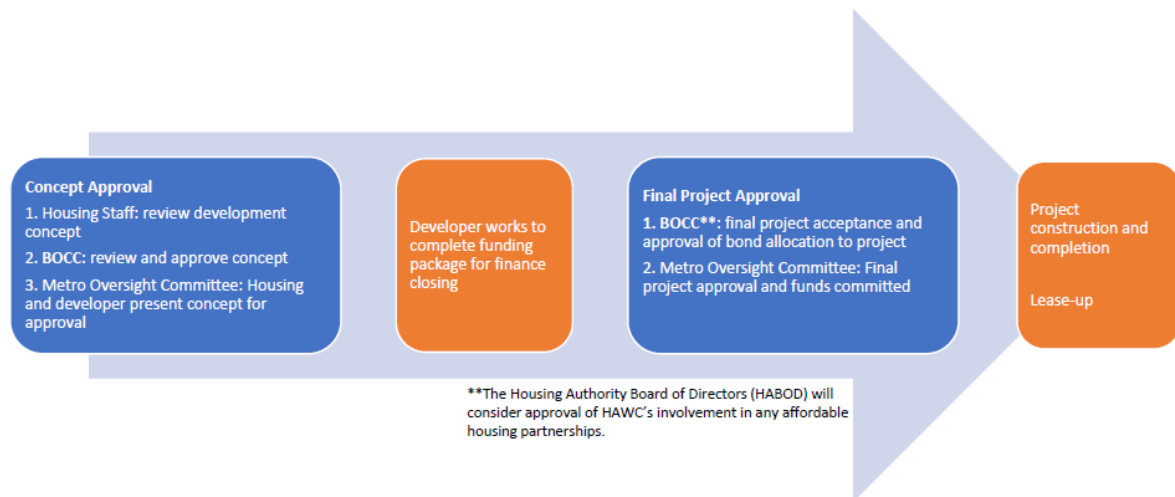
**Concept Approval**

1. Housing Staff: review development concept

2. BOCC: review and approve concept

3. Metro Oversight Committee: Housing and developer present concept for approval

Developer works to complete funding package for finance closing

**Final Project Approval**

1. BOCC\*\*: final project acceptance and approval of bond allocation to project

2. Metro Oversight Committee: Final project approval and funds committed

Project construction and completion

Lease-up

\*\*The Housing Authority Board of Directors (HABOD) will consider approval of HAWC's involvement in any affordable housing partnerships.